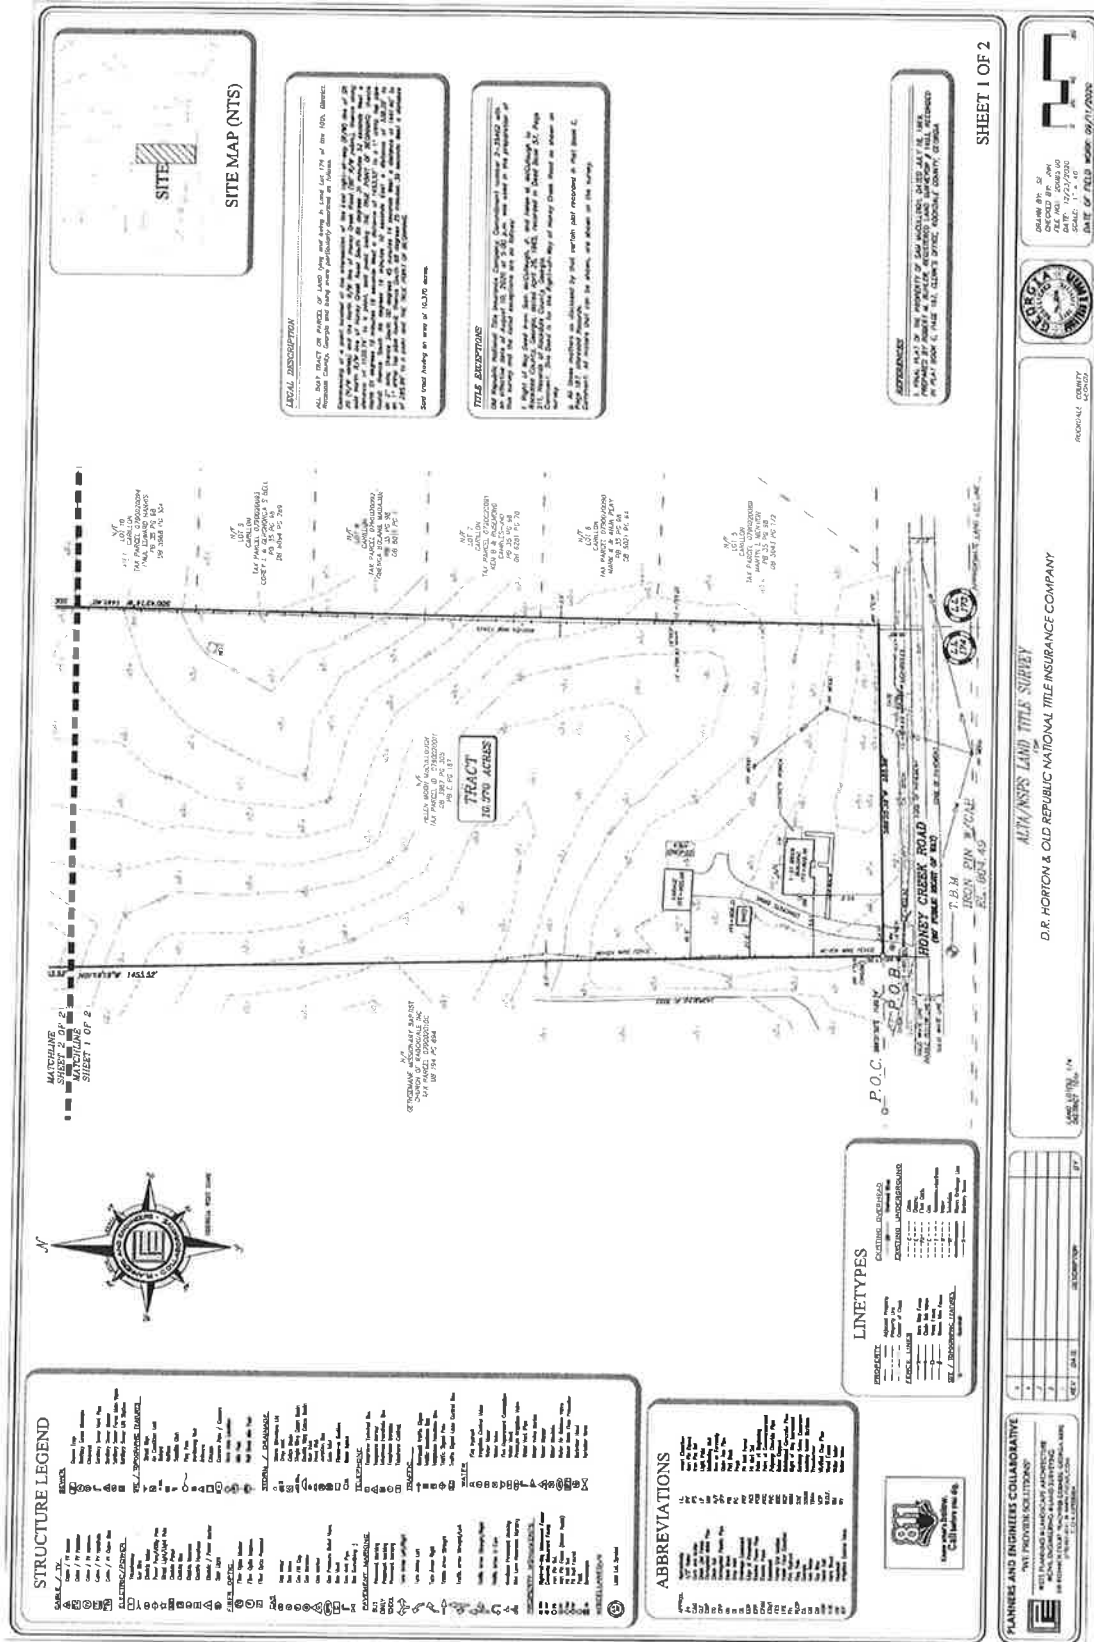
STRUCTURE LEGEND

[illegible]

ABBREVIATIONS

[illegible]

LINETYPES

PROPERTY

EXISTING OVERHEAD

EXISTING UNDERGROUND

FENCE LINES

SET / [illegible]

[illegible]

PLANNERS AND ENGINEERS COLLABORATIVE

"WE PROVIDE SOLUTIONS"

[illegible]

MATCHLINE
SHEET 2 OF 2
MATCHLINE
SHEET 1 OF 2

N

P.O.C.

P.O.B.

TRACT
16.370 ACRES

HONEY CREEK ROAD

T.B.M.
IRON PIN W/CAP
EL. 804.49

1455.52'

ALTA/NSPS LAND TITLE SURVEY
FOR
D.R. HORTON & OLD REPUBLIC NATIONAL TITLE INSURANCE COMPANY

SITE

SITE MAP (NTS)

LEGAL DESCRIPTION

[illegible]

Said tract having an area of 16.370 Acres.

TITLE EXCEPTIONS

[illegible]

REFERENCES

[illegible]

GEORGIA

SHEET 1 OF 2

DATE OF FIELD WORK: 09/11/2020